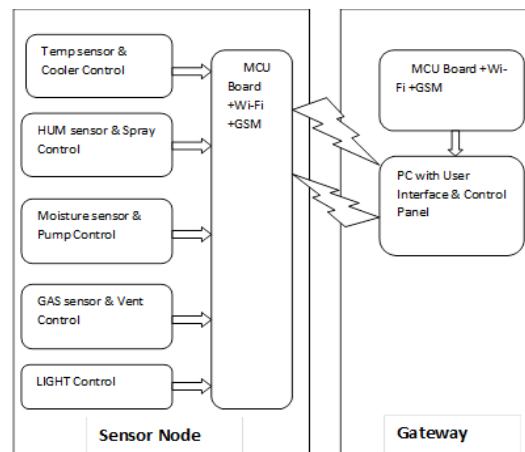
Temp sensor & Cooler Control

HUM sensor & Spray Control

Moisture sensor & Pump Control

GAS sensor & Vent Control

LIGHT Control

MCU Board +Wi-Fi +GSM

MCU Board +Wi-Fi +GSM

PC with User Interface & Control Panel

Sensor Node

Gateway